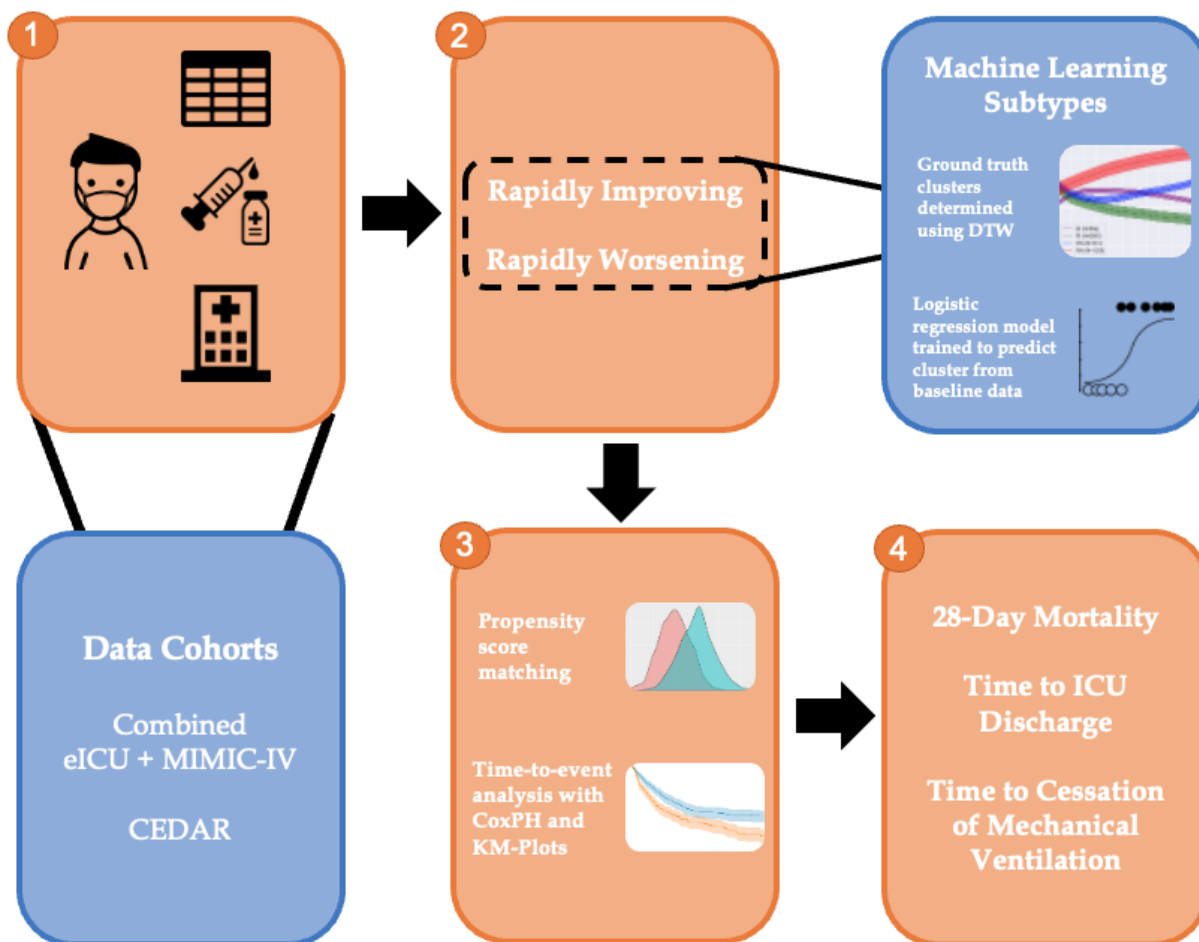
1

2

Rapidly Improving

Rapidly Worsening

Machine Learning Subtypes

Ground truth clusters determined using DTW

Logistic regression model trained to predict cluster from baseline data

Data Cohorts

Combined eICU + MIMIC-IV

CEDAR

3

Propensity score matching

Time-to-event analysis with CoxPH and KM-Plots

4

28-Day Mortality

Time to ICU Discharge

Time to Cessation of Mechanical Ventilation